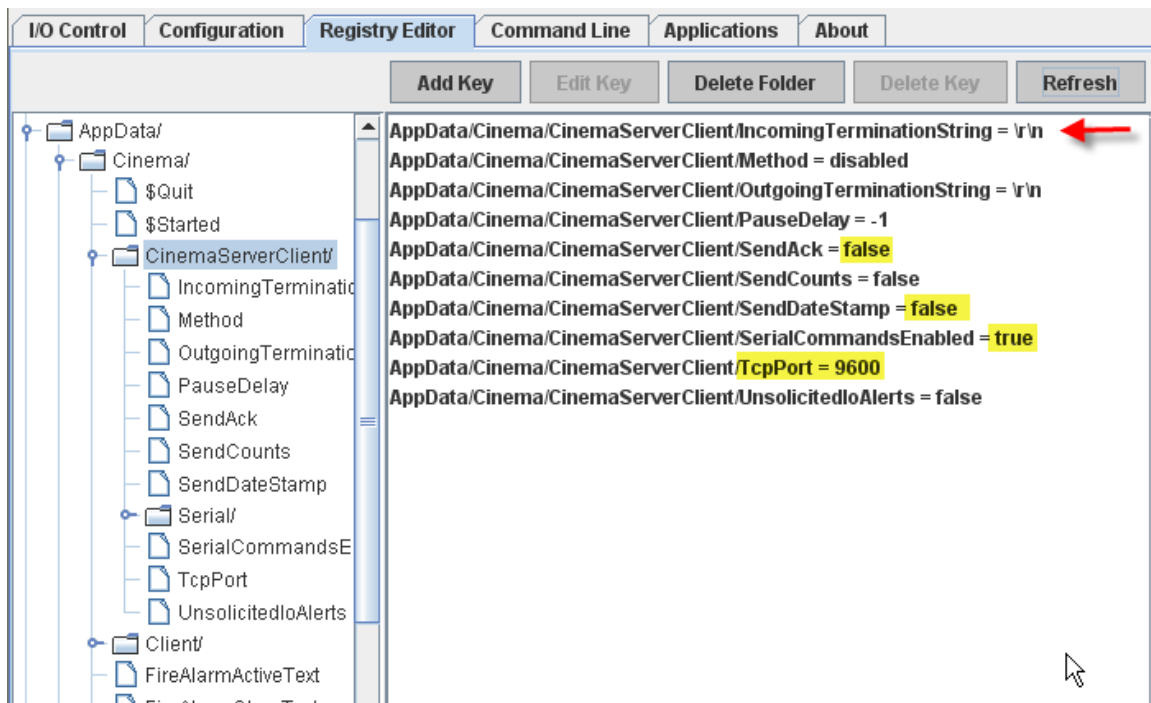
I/O Control | Configuration | Registry Editor | Command Line | Applications | About

Add Key | Edit Key | Delete Folder | Delete Key | Refresh

AppData/
Cinema/
$Quit
$Started
CinemaServerClient/
IncomingTerminatic
Method
OutgoingTerminatic
PauseDelay
SendAck
SendCounts
SendDateStamp
Serial/
SerialCommandsE
TcpPort
UnsolicitedIoAlerts
Client/
FireAlarmActiveText
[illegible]

AppData/Cinema/CinemaServerClient/IncomingTerminationString = \r\n
AppData/Cinema/CinemaServerClient/Method = disabled
AppData/Cinema/CinemaServerClient/OutgoingTerminationString = \r\n
AppData/Cinema/CinemaServerClient/PauseDelay = -1
AppData/Cinema/CinemaServerClient/SendAck = false
AppData/Cinema/CinemaServerClient/SendCounts = false
AppData/Cinema/CinemaServerClient/SendDateStamp = false
AppData/Cinema/CinemaServerClient/SerialCommandsEnabled = true
AppData/Cinema/CinemaServerClient/TcpPort = 9600
AppData/Cinema/CinemaServerClient/UnsolicitedIoAlerts = false